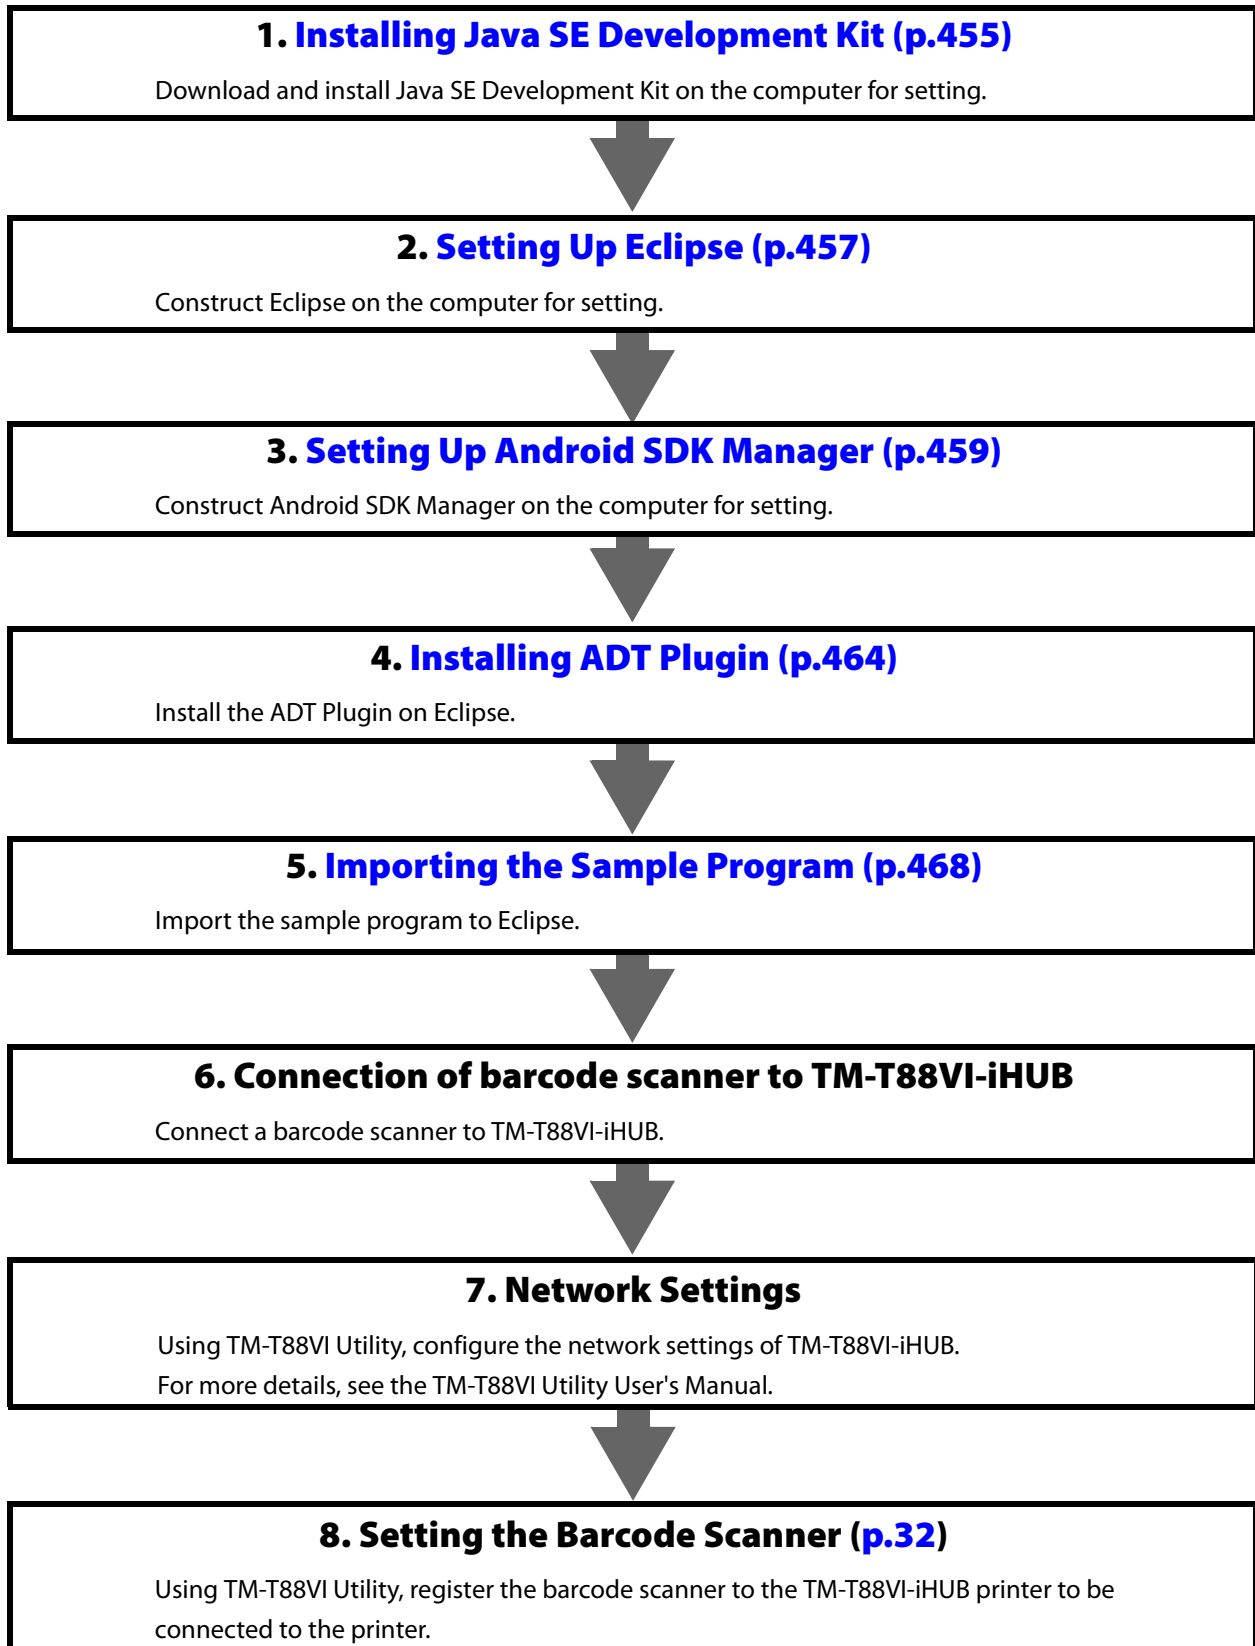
1. Installing Java SE Development Kit (p.455)

Download and install Java SE Development Kit on the computer for setting.

2. Setting Up Eclipse (p.457)

Construct Eclipse on the computer for setting.

3. Setting Up Android SDK Manager (p.459)

Construct Android SDK Manager on the computer for setting.

4. Installing ADT Plugin (p.464)

Install the ADT Plugin on Eclipse.

5. Importing the Sample Program (p.468)

Import the sample program to Eclipse.

6. Connection of barcode scanner to TM-T88VI-iHUB

Connect a barcode scanner to TM-T88VI-iHUB.

7. Network Settings

Using TM-T88VI Utility, configure the network settings of TM-T88VI-iHUB.
For more details, see the TM-T88VI Utility User's Manual.

8. Setting the Barcode Scanner (p.32)

Using TM-T88VI Utility, register the barcode scanner to the TM-T88VI-iHUB printer to be connected to the printer.